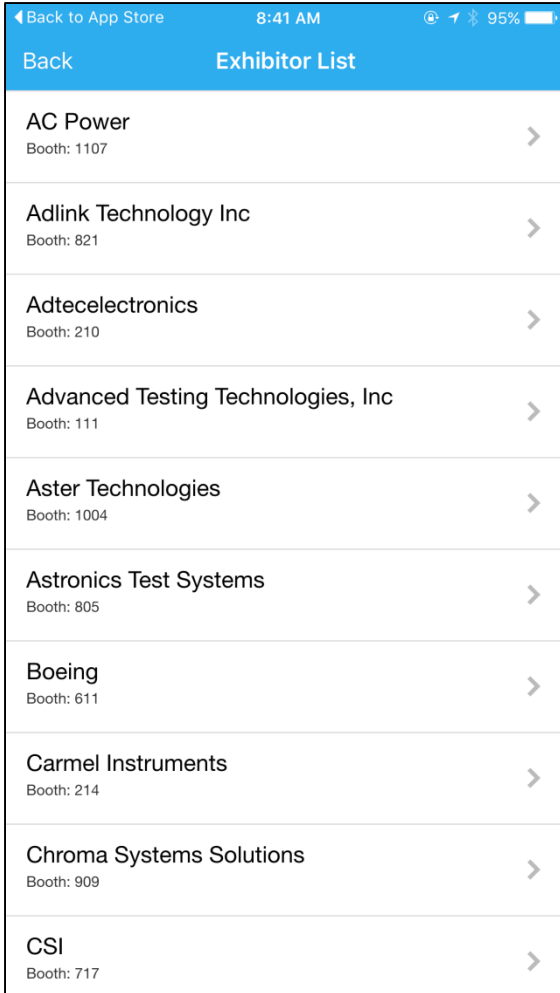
◀ Back to App Store 8:41 AM 95%

Back Exhibitor List

AC Power
Booth: 1107

Adlink Technology Inc
Booth: 821

Adtecelectronics
Booth: 210

Advanced Testing Technologies, Inc
Booth: 111

Aster Technologies
Booth: 1004

Astronics Test Systems
Booth: 805

Boeing
Booth: 611

Carmel Instruments
Booth: 214

Chroma Systems Solutions
Booth: 909

CSI
Booth: 717